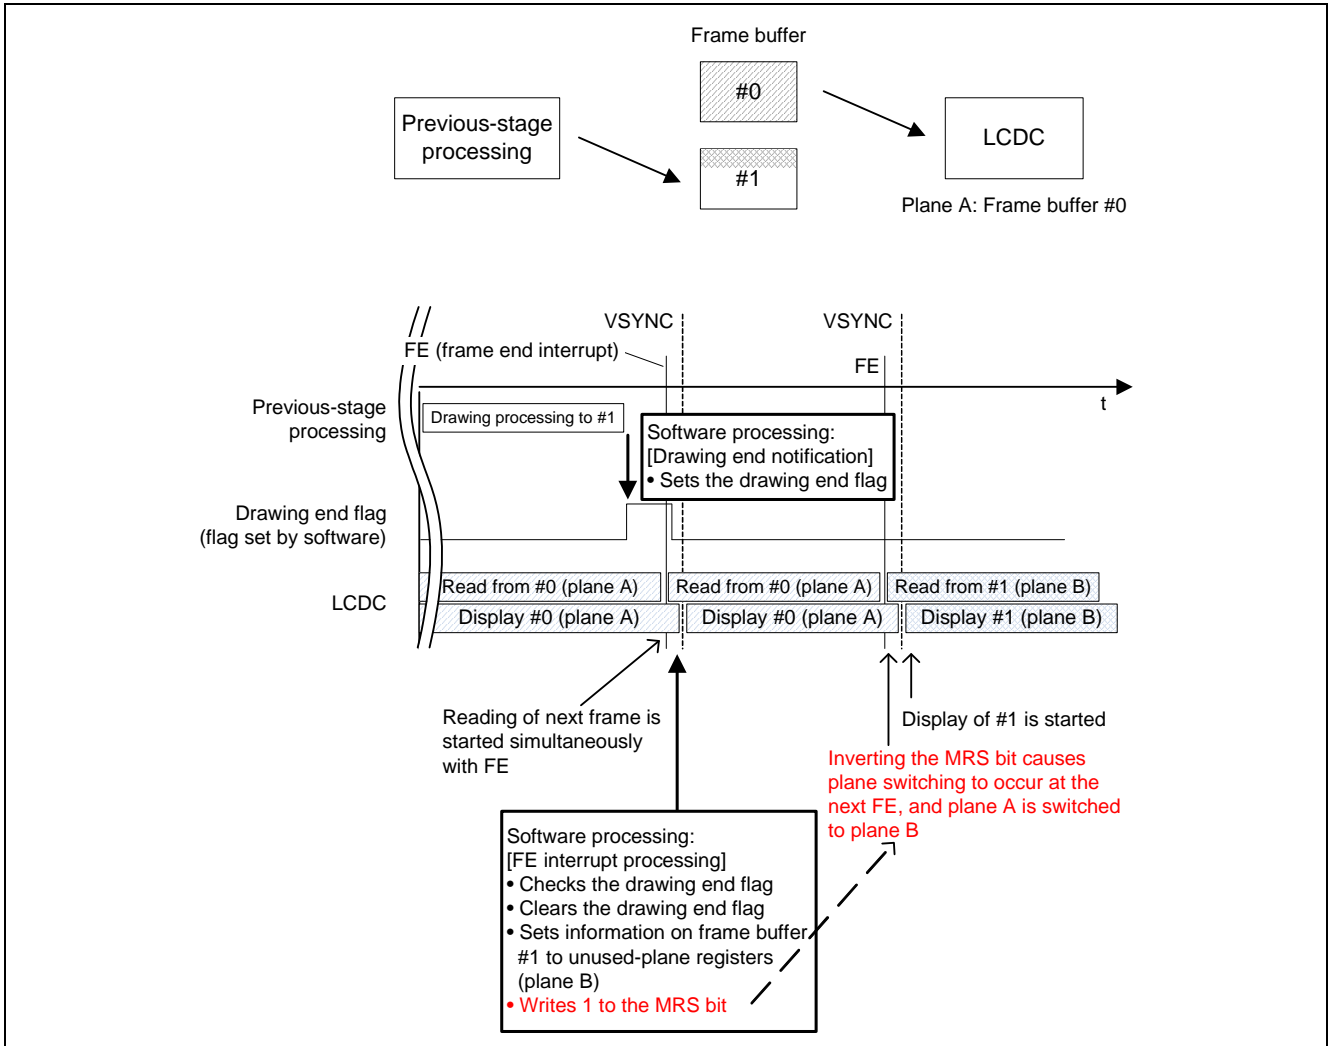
Frame buffer

#0

#1

Previous-stage processing

LCDC

Plane A: Frame buffer #0

VSYNC

VSYNC

FE (frame end interrupt)

FE

t

Previous-stage processing

Drawing processing to #1

Software processing:
[Drawing end notification]
• Sets the drawing end flag

Drawing end flag
(flag set by software)

LCDC

Read from #0 (plane A)

Read from #0 (plane A)

Read from #1 (plane B)

Display #0 (plane A)

Display #0 (plane A)

Display #1 (plane B)

Reading of next frame is started simultaneously with FE

Display of #1 is started

Inverting the MRS bit causes plane switching to occur at the next FE, and plane A is switched to plane B

Software processing:
[FE interrupt processing]
• Checks the drawing end flag
• Clears the drawing end flag
• Sets information on frame buffer #1 to unused-plane registers (plane B)
• Writes 1 to the MRS bit